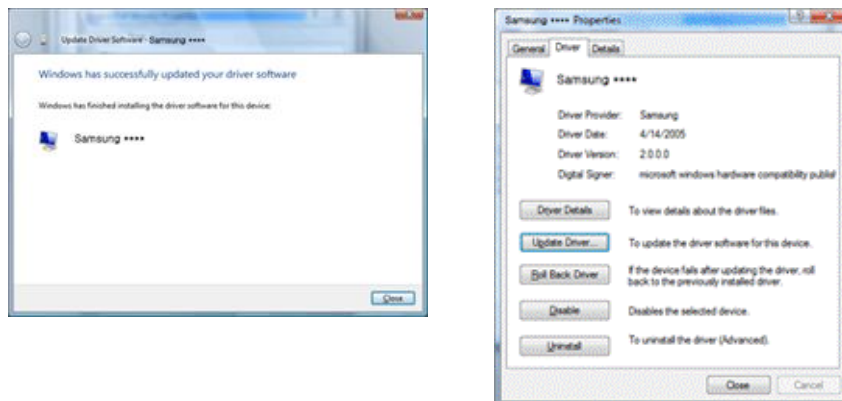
Update Driver Software - Samsung ****

Windows has successfully updated your driver software

Windows has finished installing the driver software for this device:

Samsung ****

Close

Samsung **** Properties

General | Driver | Details

Samsung ****

Driver Provider: Samsung

Driver Date: 4/14/2005

Driver Version: 2.0.0.0

Digital Signer: microsoft windows hardware compatibility publis

Driver Details | To view details about the driver files.

Update Driver... | To update the driver software for this device.

Roll Back Driver | If the device fails after updating the driver, roll back to the previously installed driver.

Disable | Disables the selected device.

Uninstall | To uninstall the driver (Advanced).

Close | Cancel